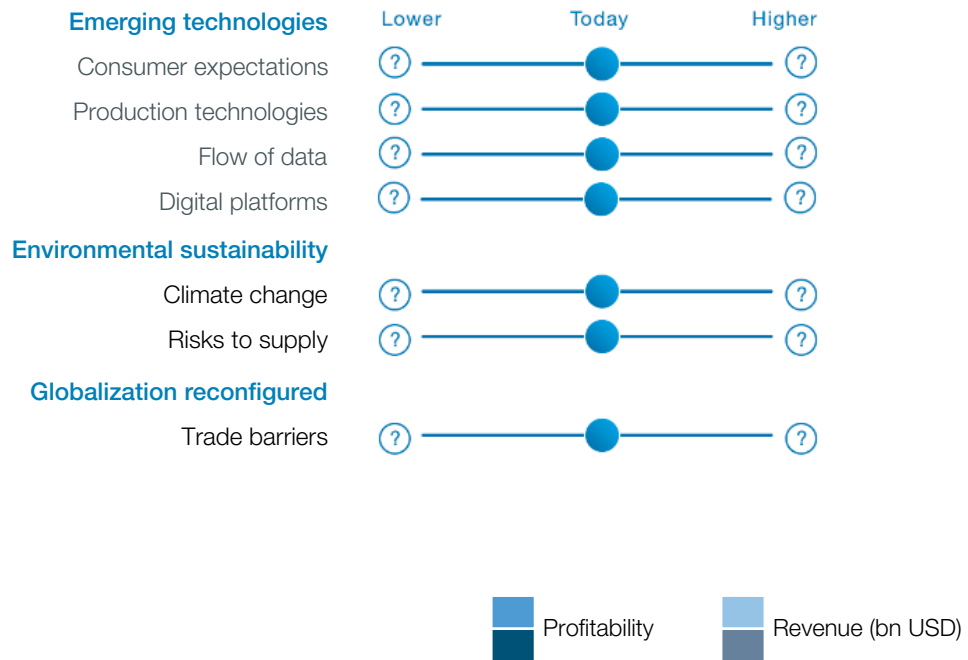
| | | | | |
|---|---|---|---|---|
| **Emerging technologies** | Lower | | Today | Higher |
| Consumer expectations | ? | | | ? |
| Production technologies | ? | | | ? |
| Flow of data | ? | | | ? |
| Digital platforms | ? | | | ? |
| **Environmental sustainability** | | | | |
| Climate change | ? | | | ? |
| Risks to supply | ? | | | ? |
| **Globalization reconfigured** | | | | |
| Trade barriers | ? | | | ? |

Profitability

Revenue (bn USD)